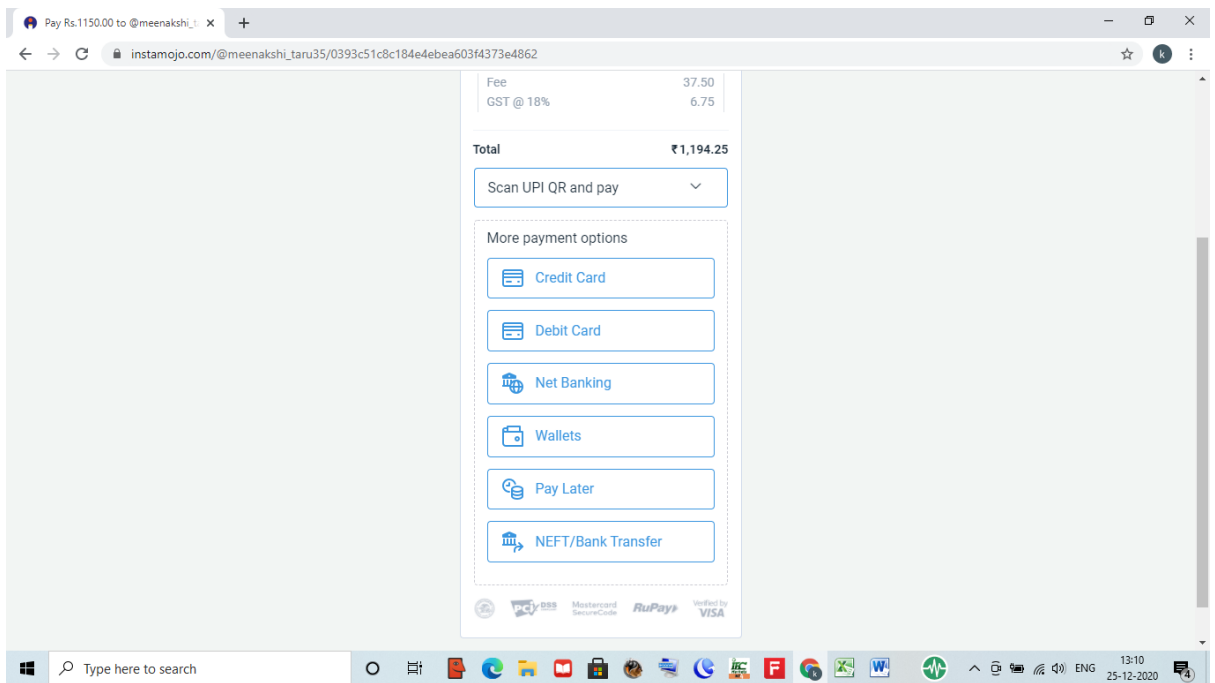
Pay Rs.1150.00 to @meenakshi_t ×

instamojo.com/@meenakshi_taru35/0393c51c8c184e4ebea603f4373e4862

k

Fee 37.50
GST @ 18% 6.75

Total ₹1,194.25

Scan UPI QR and pay

More payment options

Credit Card

Debit Card

Net Banking

Wallets

Pay Later

NEFT/Bank Transfer

PCI DSS Mastercard SecureCode RuPay Verified by VISA

Type here to search

ENG 13:10 25-12-2020

4